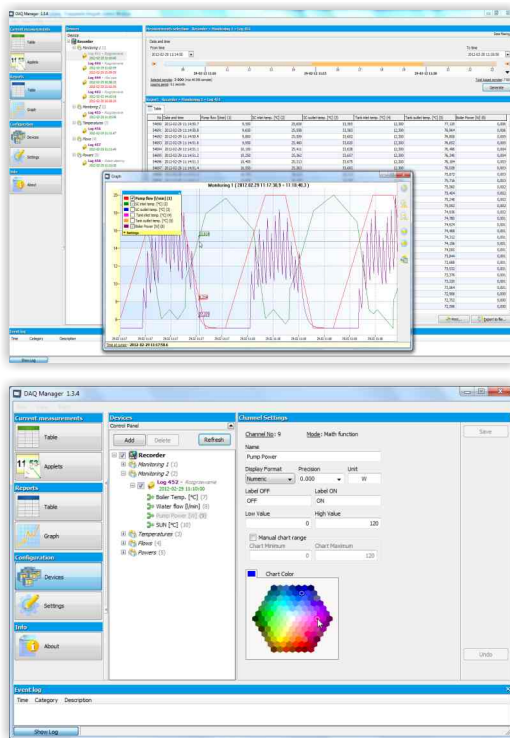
DAQ Manager 1.3.4

Current measurements
Table
Applets
Reports
Table
Graph
Configuration
Devices
Settings
Info
About

Devices
Recorder
Monitoring 1 (1)
Monitoring 2 (2)
Temperatures (3)
Flows (4)
Powers (5)

Graph
Monitoring 1 ( 2012.02.29 11:17:36.9 ~ 11:18:40.3 )
Pump flow [l/min] (1)
Settings

Event log
Time Category Description
Show Log

DAQ Manager 1.3.4

Current measurements
Table
Applets
Reports
Table
Graph
Configuration
Devices
Settings
Info
About

Devices
Control Panel
Add Delete Refresh
Recorder
Monitoring 1 (1)
Monitoring 2 (2)
Log 453 - Azugmaname
2012-02-29 11:10:30
Boiler Temp. [°C] (7)
Water flow [l/min] (8)
Pump Power [W] (9)
SUN [°C] (10)
Temperatures (3)
Flows (4)
Powers (5)

Channel Settings
Channel No.: 9 Mode: Math function
Save
Name
Pump Power
Display Format Precision Unit
Numeric 0.000 W
Label OFF Label ON
OFF ON
Low Value High Value
0 120
Manual chart range
Chart Minimum Chart Maximum
0 120
Chart Color
Undo

Event log
Time Category Description
Show Log